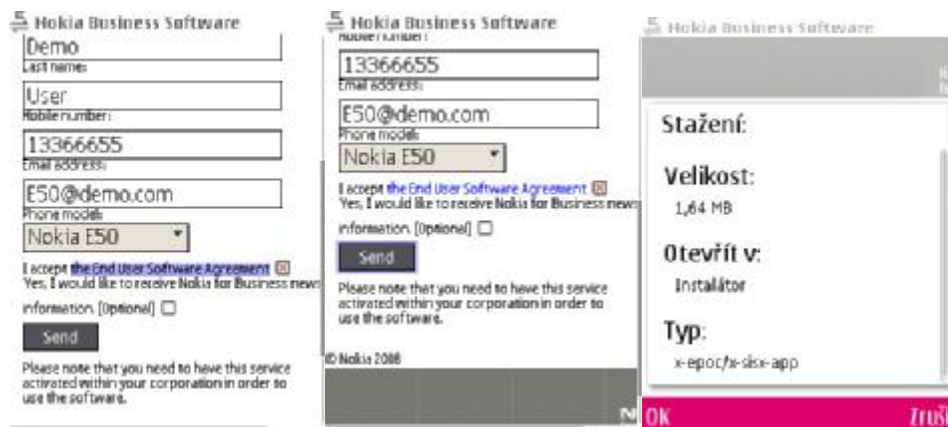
Nokia Business Software

Demo
Last name:
User
Mobile number:
13366655
Email address:
E50@demo.com
Phone model:
Nokia E50

I accept the End User Software Agreement ☒
Yes, I would like to receive Nokia for Business news information. [Optional] ☐

Send

Please note that you need to have this service activated within your corporation in order to use the software.

Nokia Business Software

Mobile number:
13366655
Email address:
E50@demo.com
Phone model:
Nokia E50

I accept the End User Software Agreement ☒
Yes, I would like to receive Nokia for Business news information. [Optional] ☐

Send

Please note that you need to have this service activated within your corporation in order to use the software.

© Nokia 2008

N

Nokia Business Software

Stažení:

Velikost:
1,64 MB

Otevřít v:
Instalátor

Typ:
x-epoc/x-sisx-app

OK
Zruš